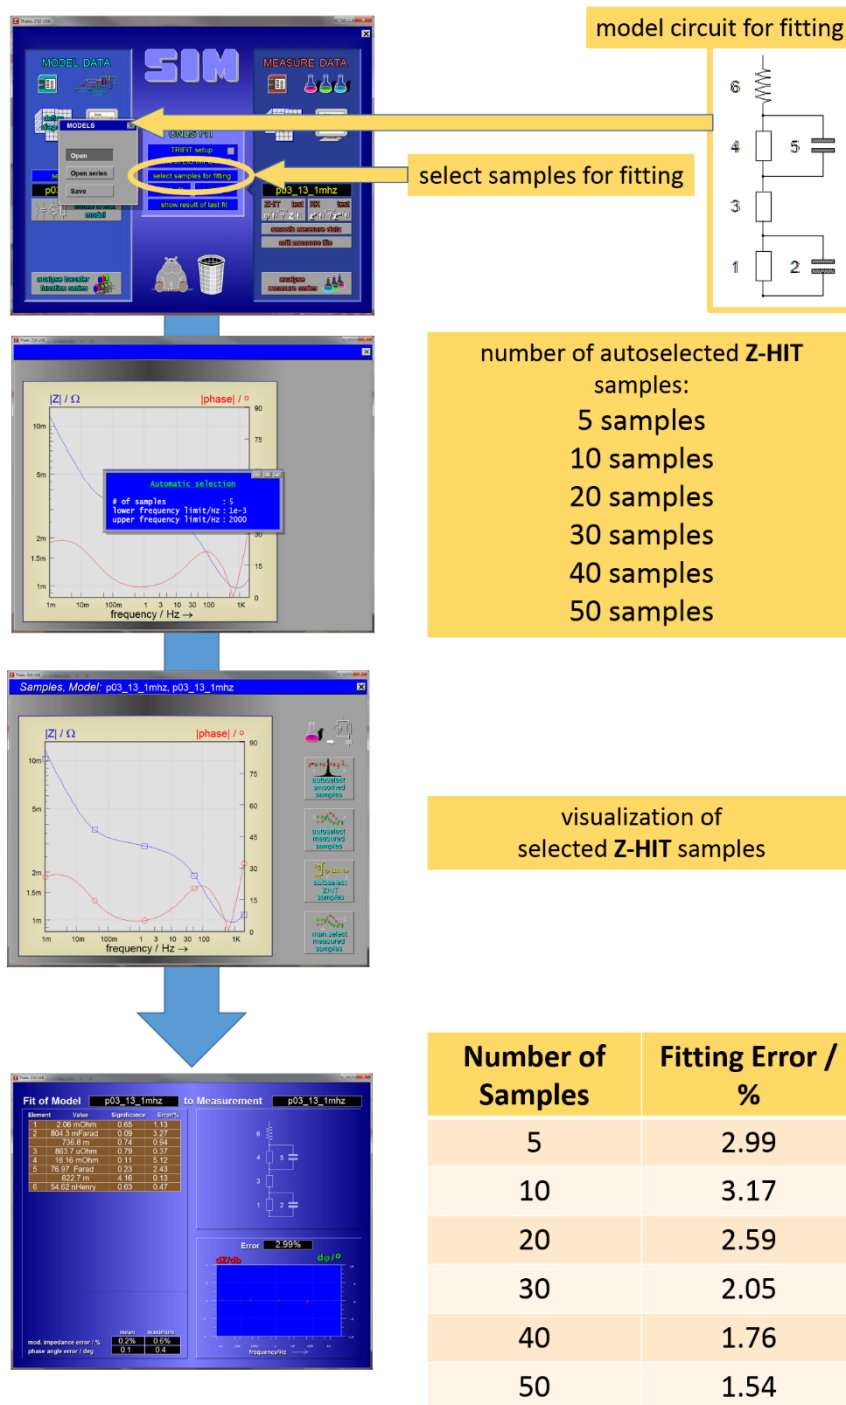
model circuit for fitting

6
4
5
3
1
2

MODEL DATA
SIM
MEASURE DATA
MODELS
Open
Open series
Save
TRIFIT setup
select samples for fitting
show result of last fit
p03_13_1mhz
smooth measure data
edit measure file
analyse transfer function series
analyse measure series

select samples for fitting

number of autoselected Z-HIT samples:
5 samples
10 samples
20 samples
30 samples
40 samples
50 samples

|Z| / Ω
|phase| / °
Automatic selection
# of samples : 5
lower frequency limit/Hz : 1e-3
upper frequency limit/Hz : 2000
10m
5m
2m
1.5m
1m
90
75
60
45
30
15
0
1m 10m 100m 1 3 10 30 100 1K
frequency / Hz →

Samples, Model: p03_13_1mhz, p03_13_1mhz
|Z| / Ω
|phase| / °
10m
5m
2m
1.5m
1m
90
75
60
45
30
15
0
1m 10m 100m 1 3 10 30 100 1K
frequency / Hz →
autoselect smoothed samples
autoselect measured samples
autoselect Z-HIT samples
man.select measured samples

visualization of selected Z-HIT samples

Fit of Model p03_13_1mhz to Measurement p03_13_1mhz

| Element | Value | Significance | Error/% |
|---|---|---|---|
| 1 | 2.06 mOhm | 0.65 | 1.13 |
| 2 | 804.3 mFarad | 0.09 | 3.27 |
| | 736.8 m | 0.74 | 0.94 |
| 3 | 863.7 uOhm | 0.79 | 0.37 |
| 4 | 18.16 mOhm | 0.11 | 5.12 |
| 5 | 76.97 Farad | 0.23 | 2.43 |
| | 622.7 m | 4.16 | 0.13 |
| 6 | 54.62 nHenry | 0.63 | 0.47 |

| | mean | maximum |
|---|---|---|
| mod. impedance error / % | 0.2% | 0.6% |
| phase angle error / deg | 0.1 | 0.4 |

Error 2.99%
dZ/db
dφ/°
frequency/Hz

| Number of Samples | Fitting Error / % |
|---|---|
| 5 | 2.99 |
| 10 | 3.17 |
| 20 | 2.59 |
| 30 | 2.05 |
| 40 | 1.76 |
| 50 | 1.54 |